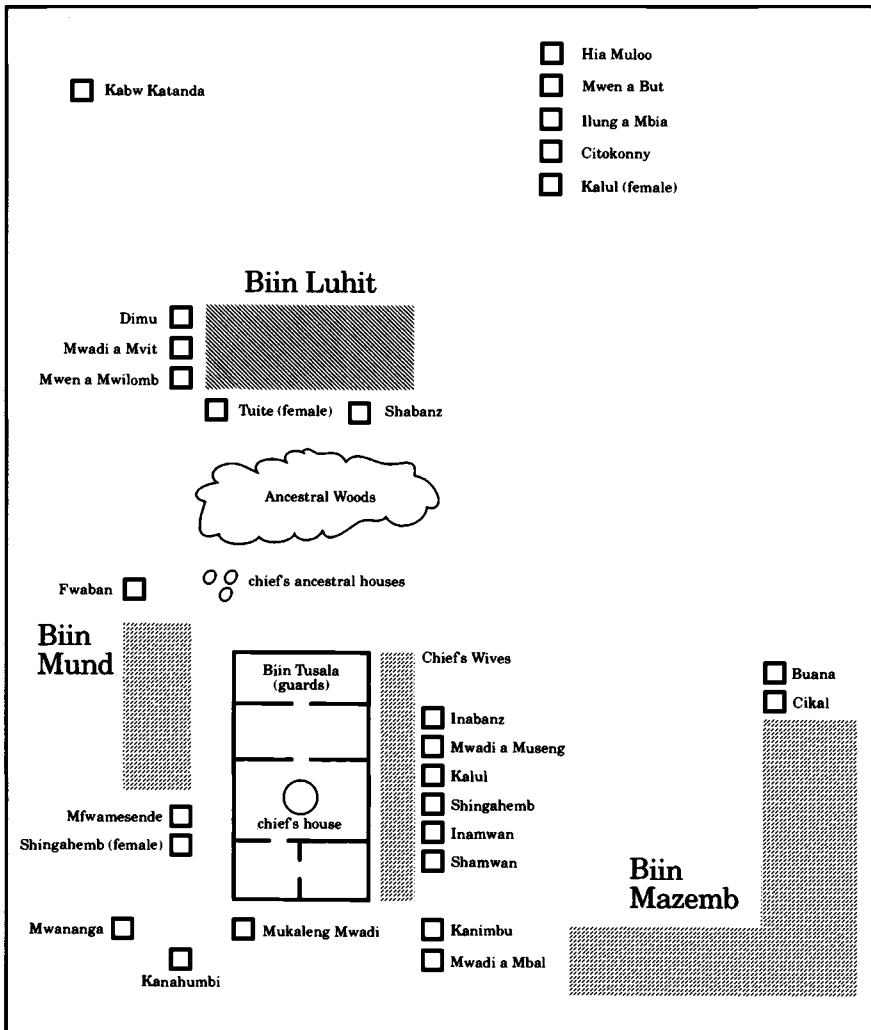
Kabw Katanda

Hia Muloo
Mwen a But
Ilung a Mbia
Citokonny
Kalul (female)

Biin Luhit

Dimu
Mwadi a Mvit
Mwen a Mwilomb
Tuite (female)
Shabanz

Ancestral Woods

Fwaban
chief's ancestral houses

Biin Mund

Biin Tusala (guards)

chief's house

Chief's Wives
Inabanz
Mwadi a Museng
Kalul
Shingahemb
Inamwan
Shamwan

Buana
Cikal

Biin Mazemb

Mfwamesende
Shingahemb (female)

Mwananga
Kanahumbi
Mukaleng Mwadi
Kanimbu
Mwadi a Mbal